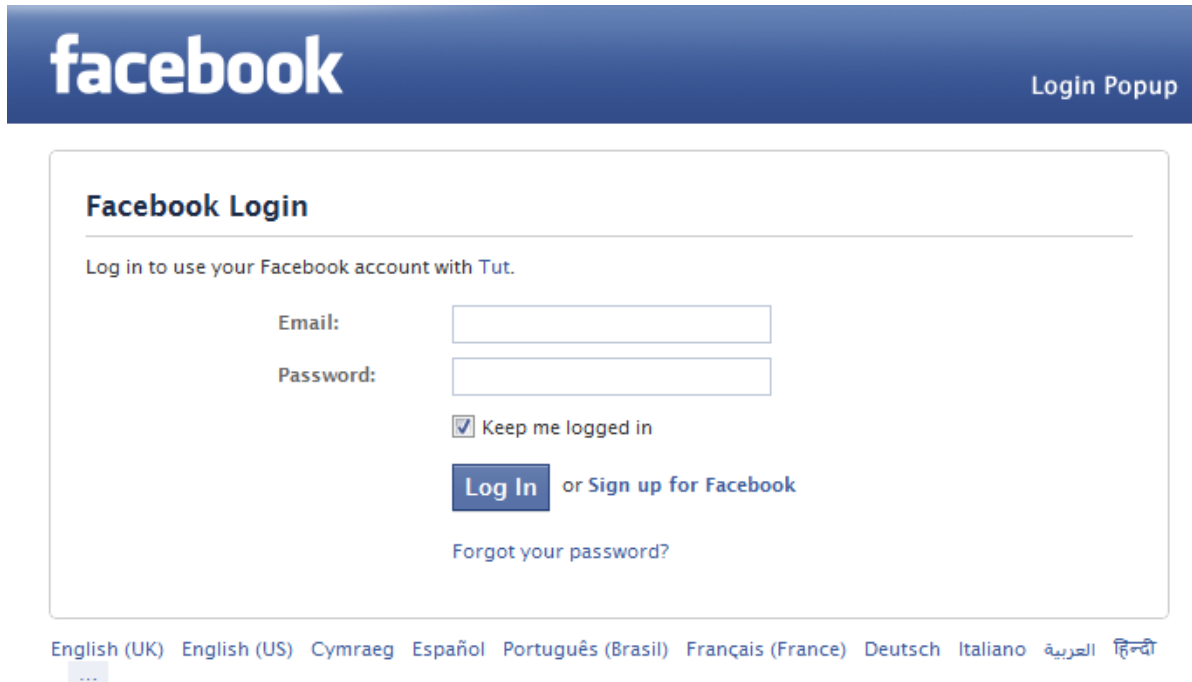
facebook

Login Popup

Facebook Login

Log in to use your Facebook account with Tut.

Email:

Password:

Keep me logged in

Log In or Sign up for Facebook

Forgot your password?

English (UK) English (US) Cymraeg Español Português (Brasil) Français (France) Deutsch Italiano العربية हिन्दी ...